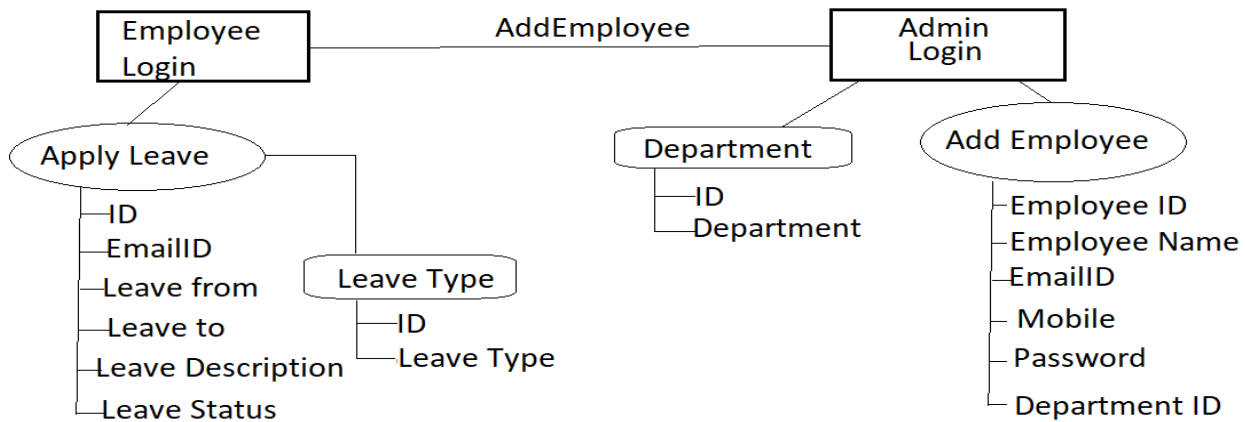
Employee Login

AddEmployee

Admin Login

Apply Leave
ID
EmailID
Leave from
Leave to
Leave Description
Leave Status

Leave Type
ID
Leave Type

Department
ID
Department

Add Employee
Employee ID
Employee Name
EmailID
Mobile
Password
Department ID